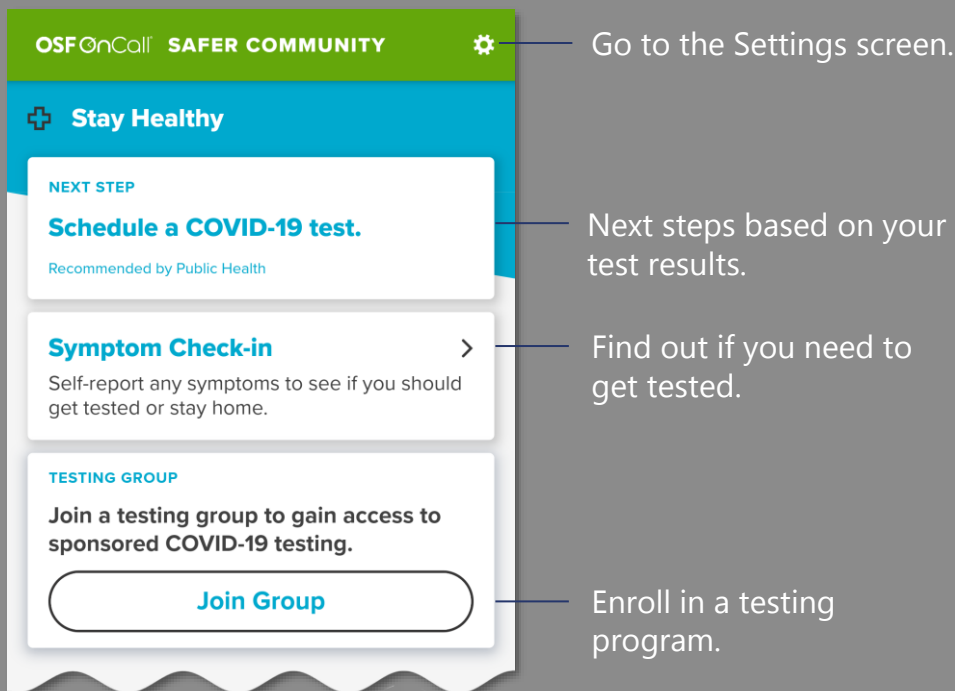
OSF OnCall SAFER COMMUNITY

Go to the Settings screen.

Stay Healthy

NEXT STEP

Schedule a COVID-19 test.

Recommended by Public Health

Next steps based on your test results.

Symptom Check-in

Self-report any symptoms to see if you should get tested or stay home.

Find out if you need to get tested.

TESTING GROUP

Join a testing group to gain access to sponsored COVID-19 testing.

Join Group

Enroll in a testing program.